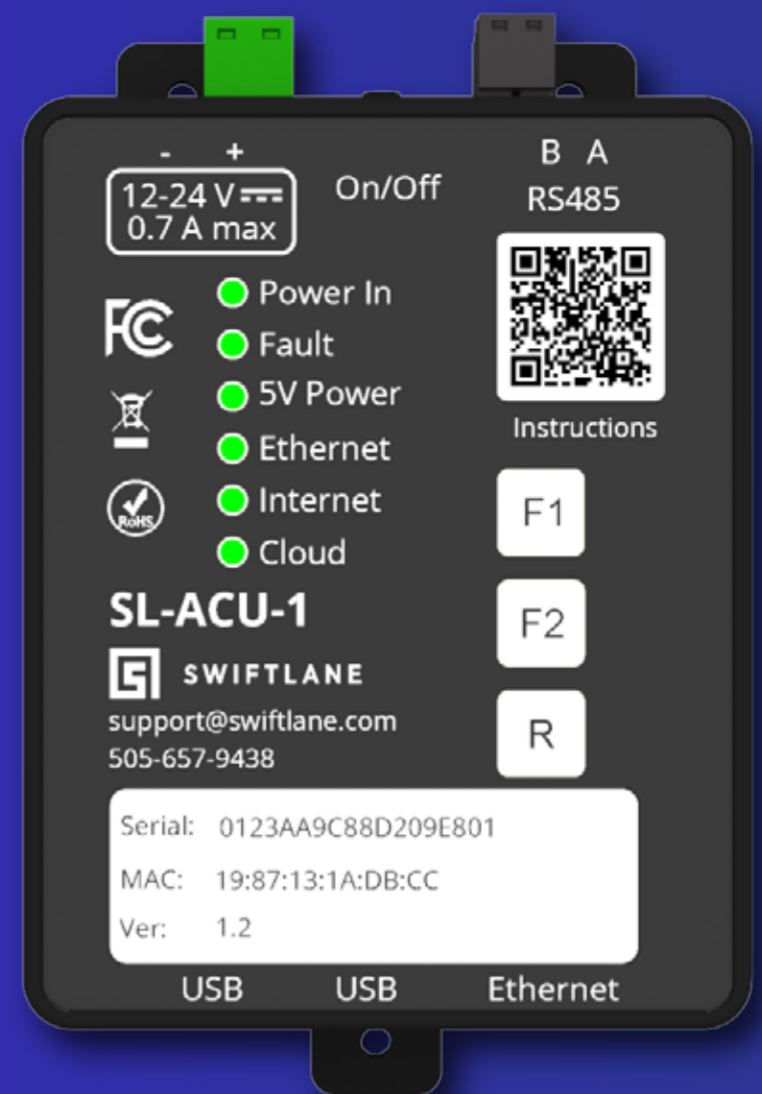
- +

12-24 V ⎓
0.7 A max

On/Off

B A
RS485

FC

Power In
Fault
5V Power
Ethernet
Internet
Cloud

Instructions

RoHS

F1

F2

R

SL-ACU-1

SWIFTLANE

support@swiftlane.com
505-657-9438

Serial: 0123AA9C88D209E801
MAC: 19:87:13:1A:DB:CC
Ver: 1.2

USB USB Ethernet